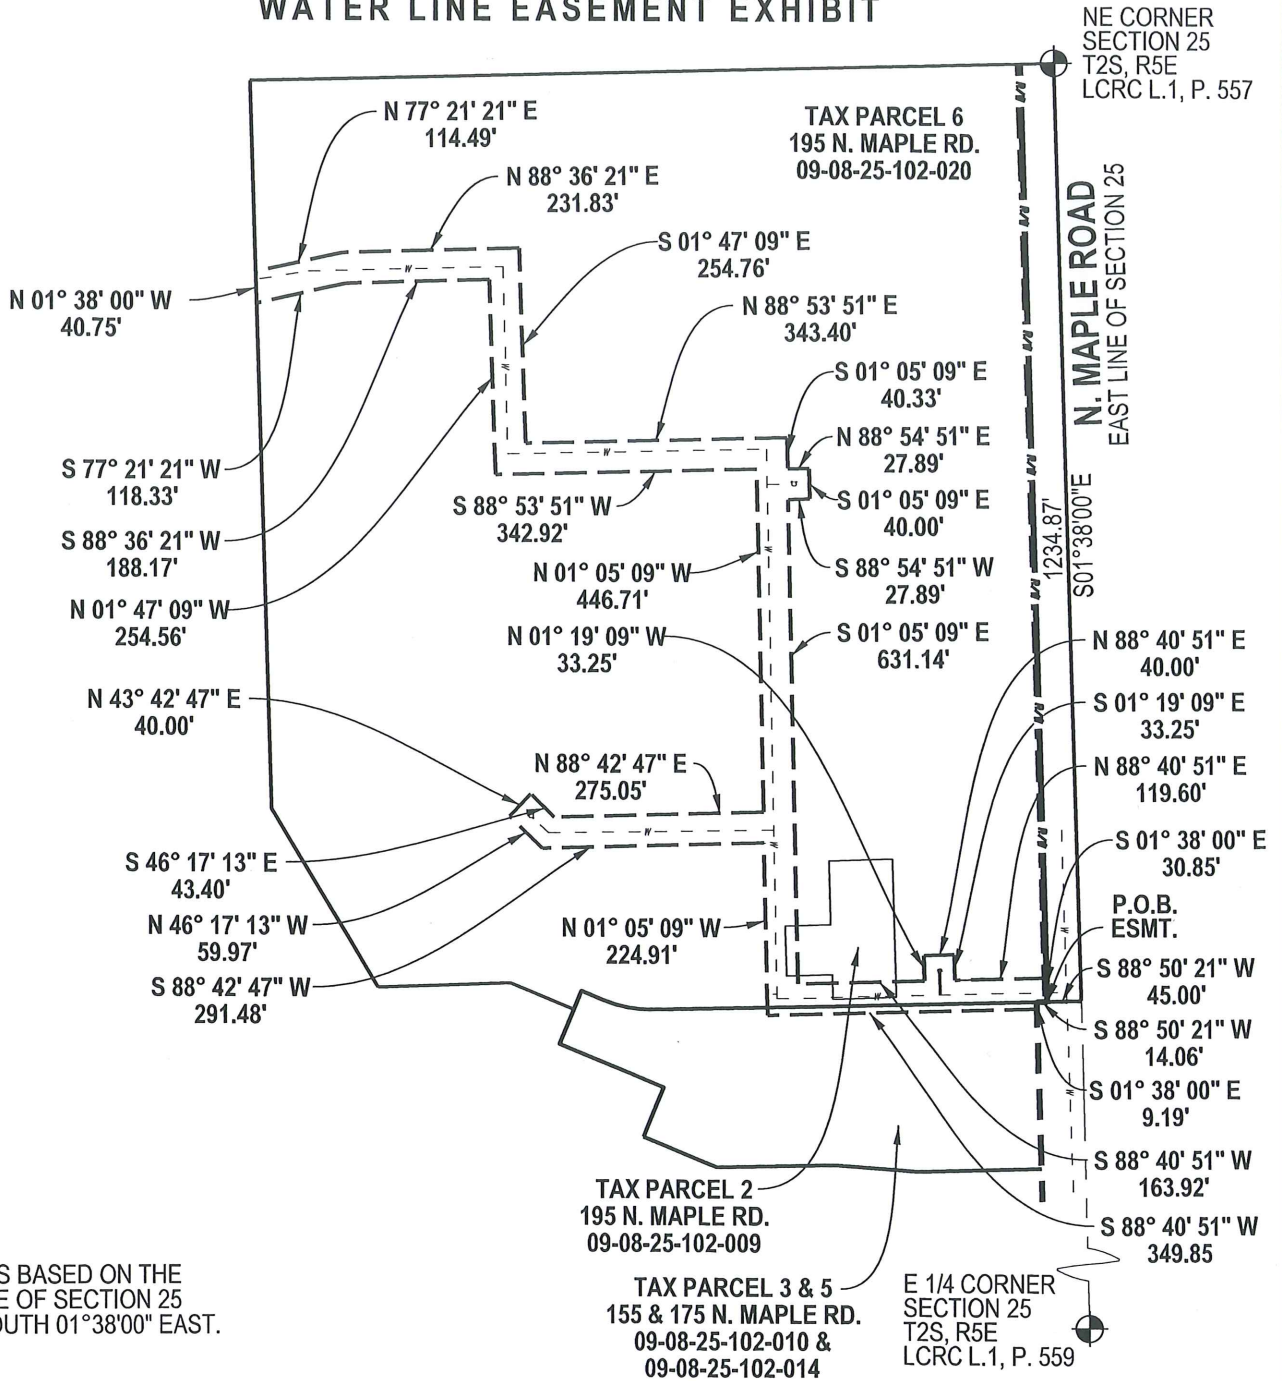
WATER LINE EASEMENT EXHIBIT

NE CORNER
SECTION 25
T2S, R5E
LCRC L.1, P. 557

TAX PARCEL 6
195 N. MAPLE RD.
09-08-25-102-020

N. MAPLE ROAD
EAST LINE OF SECTION 25

1234.87'
S01°38'00"E

N 77° 21' 21" E
114.49'

N 88° 36' 21" E
231.83'

S 01° 47' 09" E
254.76'

N 01° 38' 00" W
40.75'

N 88° 53' 51" E
343.40'

S 01° 05' 09" E
40.33'

N 88° 54' 51" E
27.89'

S 77° 21' 21" W
118.33'

S 88° 53' 51" W
342.92'

S 01° 05' 09" E
40.00'

S 88° 36' 21" W
188.17'

N 01° 05' 09" W
446.71'

S 88° 54' 51" W
27.89'

N 01° 47' 09" W
254.56'

N 01° 19' 09" W
33.25'

S 01° 05' 09" E
631.14'

N 88° 40' 51" E
40.00'

N 43° 42' 47" E
40.00'

S 01° 19' 09" E
33.25'

N 88° 42' 47" E
275.05'

N 88° 40' 51" E
119.60'

S 01° 38' 00" E
30.85'

S 46° 17' 13" E
43.40'

P.O.B.
ESMT.

N 46° 17' 13" W
59.97'

N 01° 05' 09" W
224.91'

S 88° 50' 21" W
45.00'

S 88° 42' 47" W
291.48'

S 88° 50' 21" W
14.06'

S 01° 38' 00" E
9.19'

S 88° 40' 51" W
163.92'

TAX PARCEL 2
195 N. MAPLE RD.
09-08-25-102-009

S 88° 40' 51" W
349.85

S BASED ON THE
E OF SECTION 25
UTH 01°38'00" EAST.

TAX PARCEL 3 & 5
155 & 175 N. MAPLE RD.
09-08-25-102-010 &
09-08-25-102-014

E 1/4 CORNER
SECTION 25
T2S, R5E
LCRC L.1, P. 559